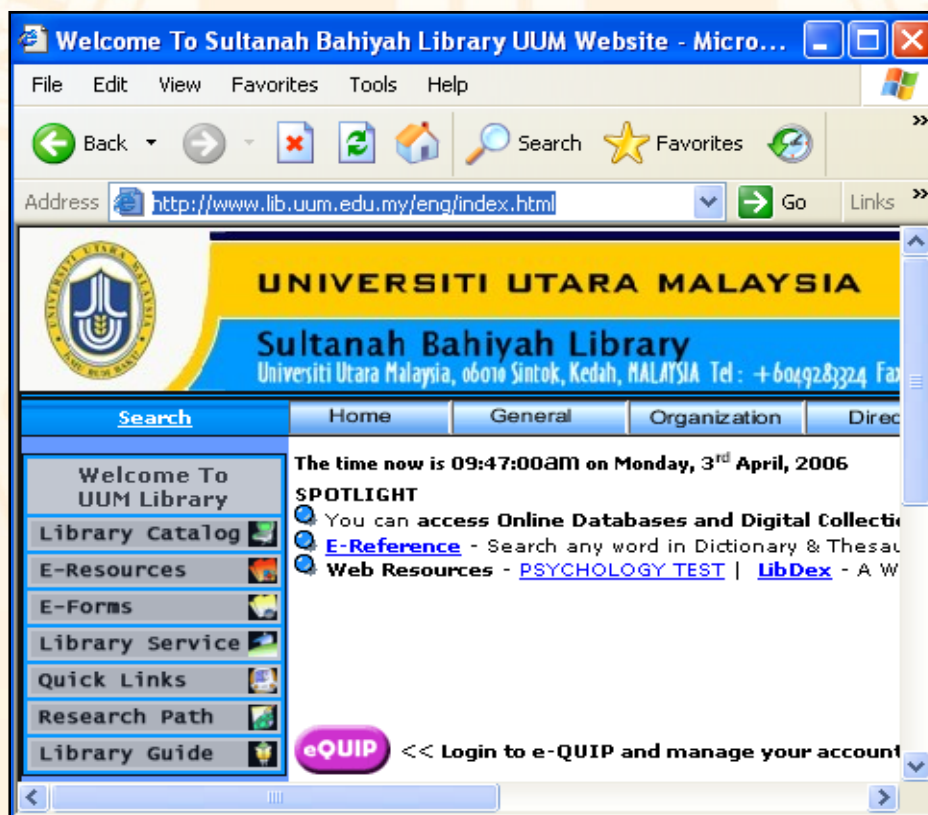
Welcome To Sultanah Bahiyah Library UUM Website - Micro...

File Edit View Favorites Tools Help

Back Search Favorites

Address http://www.lib.uum.edu.my/eng/index.html Go Links

UNIVERSITI UTARA MALAYSIA

Sultanah Bahiyah Library

Universiti Utara Malaysia, 06010 Sintok, Kedah, MALAYSIA Tel : +6049283324 Fax

Search | Home | General | Organization | Direc

Welcome To UUM Library

Library Catalog

E-Resources

E-Forms

Library Service

Quick Links

Research Path

Library Guide

The time now is 09:47:00am on Monday, 3$^{rd}$ April, 2006

SPOTLIGHT

You can access Online Databases and Digital Collecti

E-Reference - Search any word in Dictionary & Thesau

Web Resources - PSYCHOLOGY TEST | LibDex - A W

eQUIP << Login to e-QUIP and manage your account